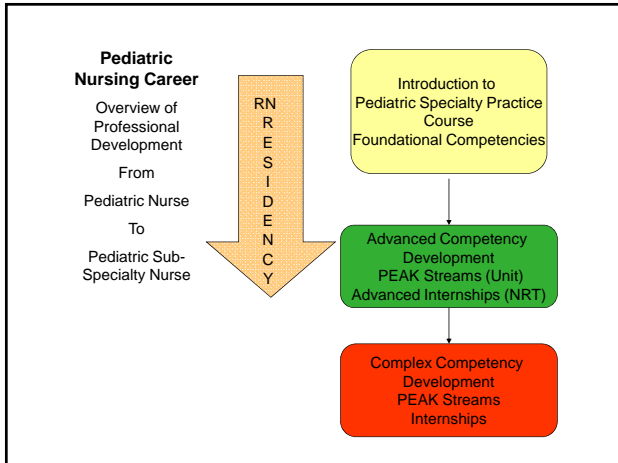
Pediatric Nursing Career

Overview of Professional Development

From

Pediatric Nurse

To

Pediatric Sub-Specialty Nurse

RN RESIDENCY

Introduction to Pediatric Specialty Practice Course
Foundational Competencies

Advanced Competency Development
PEAK Streams (Unit)
Advanced Internships (NRT)

Complex Competency Development
PEAK Streams
Internships